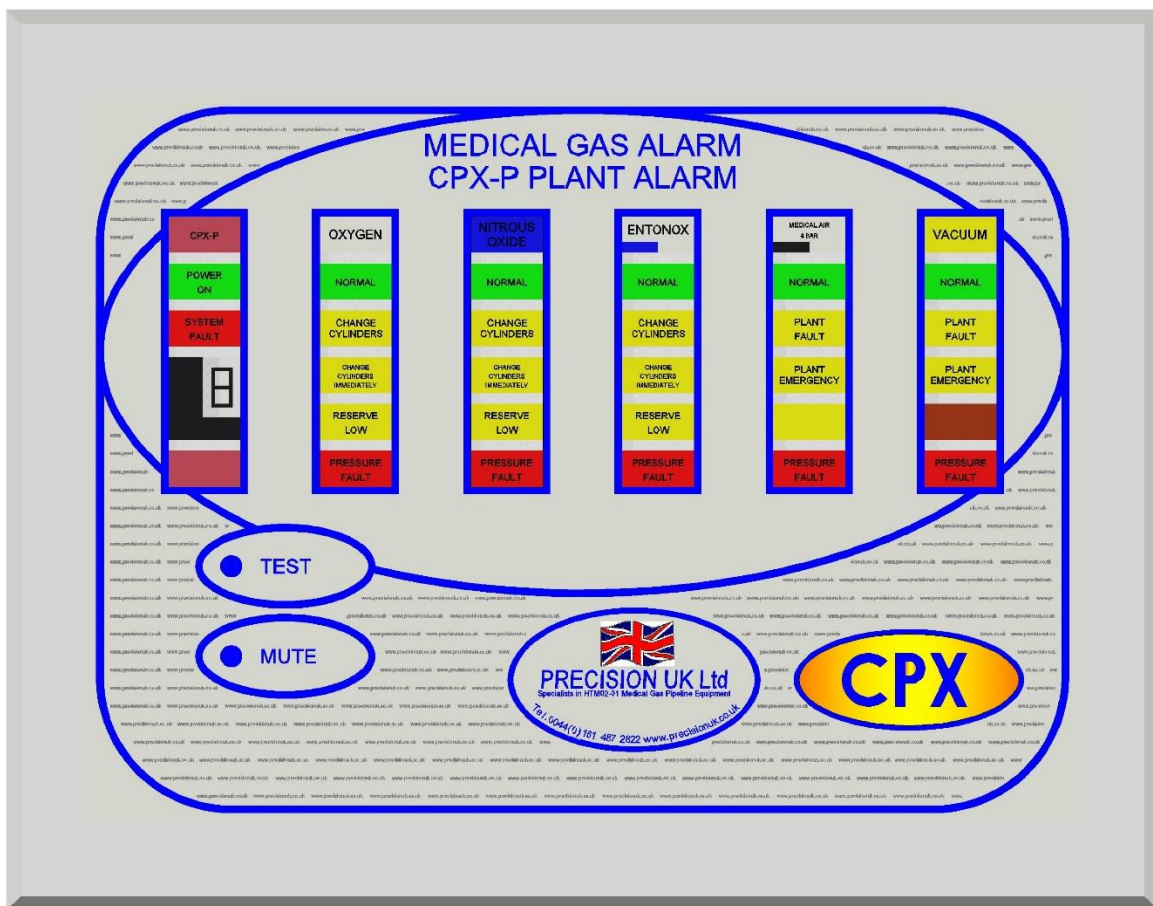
MEDICAL GAS ALARM
CPX-P PLANT ALARM

CPX-P
POWER ON
SYSTEM FAULT

OXYGEN
NORMAL
CHANGE CYLINDERS
CHANGE CYLINDERS IMMEDIATELY
RESERVE LOW
PRESSURE FAULT

NITROUS OXIDE
NORMAL
CHANGE CYLINDERS
CHANGE CYLINDERS IMMEDIATELY
RESERVE LOW
PRESSURE FAULT

ENTONOX
NORMAL
CHANGE CYLINDERS
CHANGE CYLINDERS IMMEDIATELY
RESERVE LOW
PRESSURE FAULT

MEDICAL AIR 4 BAR
NORMAL
PLANT FAULT
PLANT EMERGENCY
PRESSURE FAULT

VACUUM
NORMAL
PLANT FAULT
PLANT EMERGENCY
PRESSURE FAULT

TEST

MUTE

PRECISION UK Ltd
Specialists in HTM02-01 Medical Gas Pipeline Equipment
Tel 0044(0) 161 487 2622 www.precisionuk.co.uk

CPX

www.precisionuk.co.uk